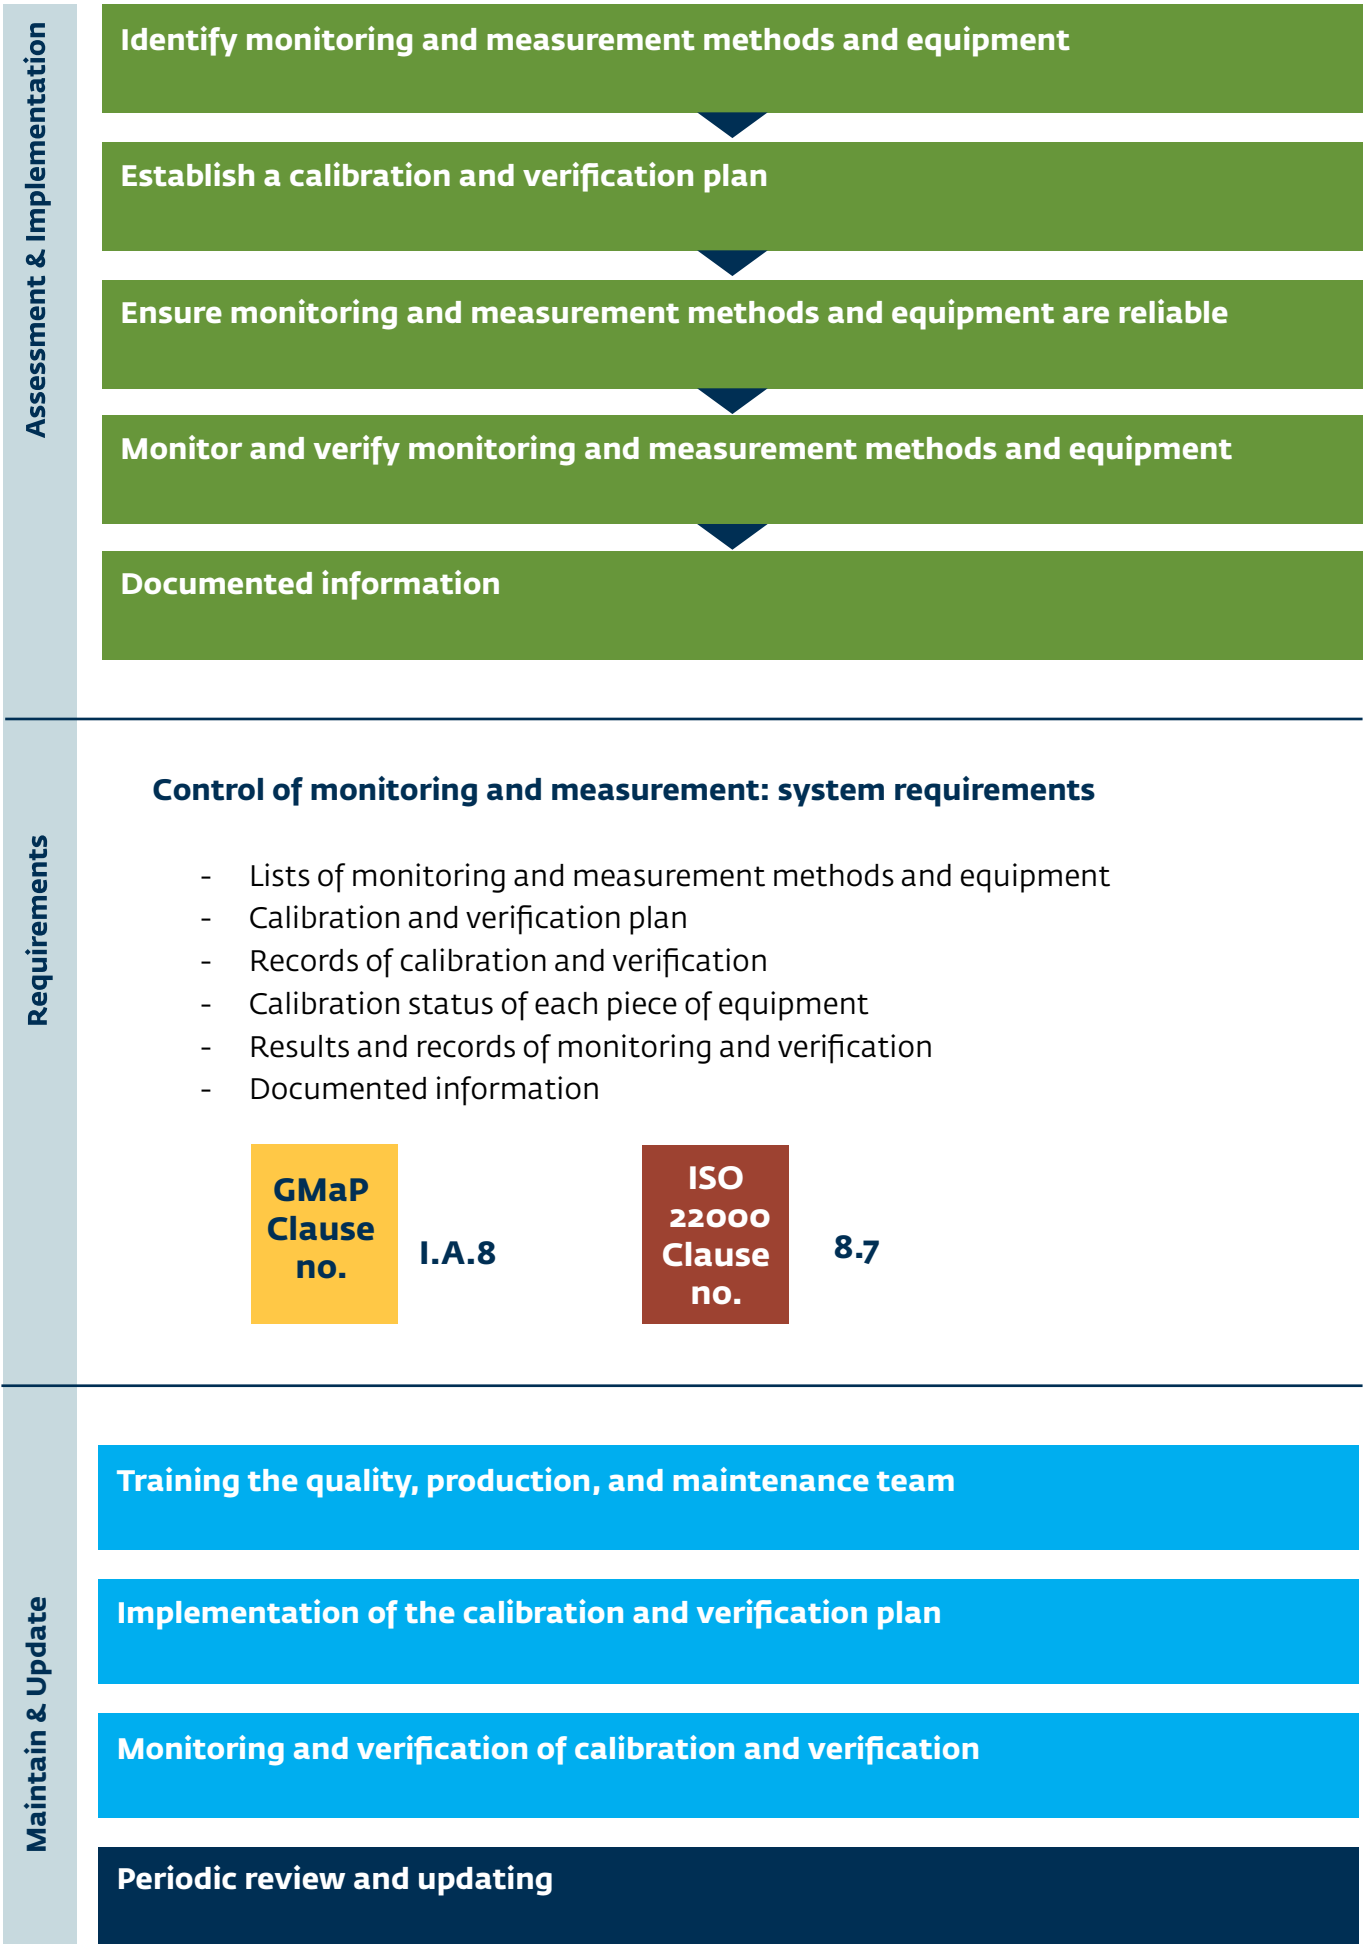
Assessment & Implementation

Identify monitoring and measurement methods and equipment

Establish a calibration and verification plan

Ensure monitoring and measurement methods and equipment are reliable

Monitor and verify monitoring and measurement methods and equipment

Documented information

Requirements

Control of monitoring and measurement: system requirements

- Lists of monitoring and measurement methods and equipment
- Calibration and verification plan
- Records of calibration and verification
- Calibration status of each piece of equipment
- Results and records of monitoring and verification
- Documented information

GMaP Clause no. I.A.8

ISO 22000 Clause no. 8.7

Maintain & Update

Training the quality, production, and maintenance team

Implementation of the calibration and verification plan

Monitoring and verification of calibration and verification

Periodic review and updating